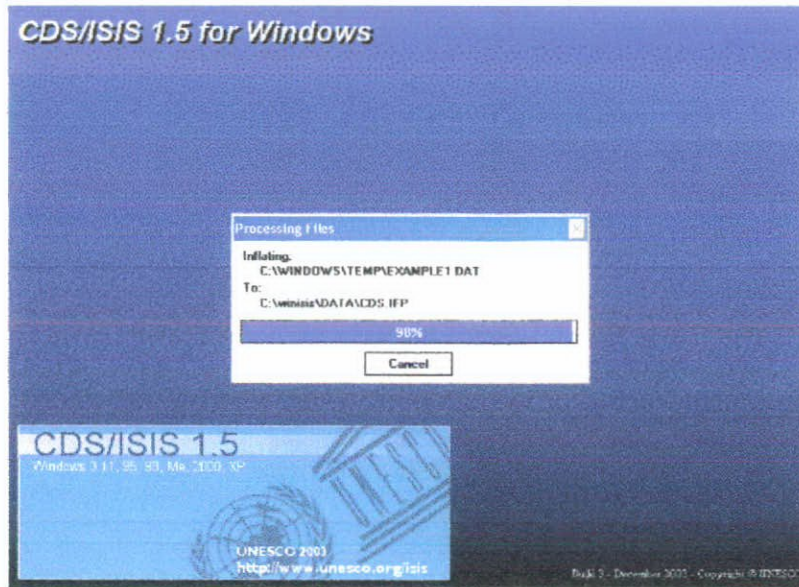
CDS/ISIS 1.5 for Windows

Processing Files

Inflating.
C:\WINDOWS\TEMP\EXAMPLE1.DAT
To:
C:\winisis\DATA\CDS.IFP

98%

Cancel

CDS/ISIS 1.5
Windows 3.11, 95, 98, Me, 2000, XP

UNESCO 2003
http://www.unesco.org/isis

Build 3 - December 2003 - Copyright © UNESCO